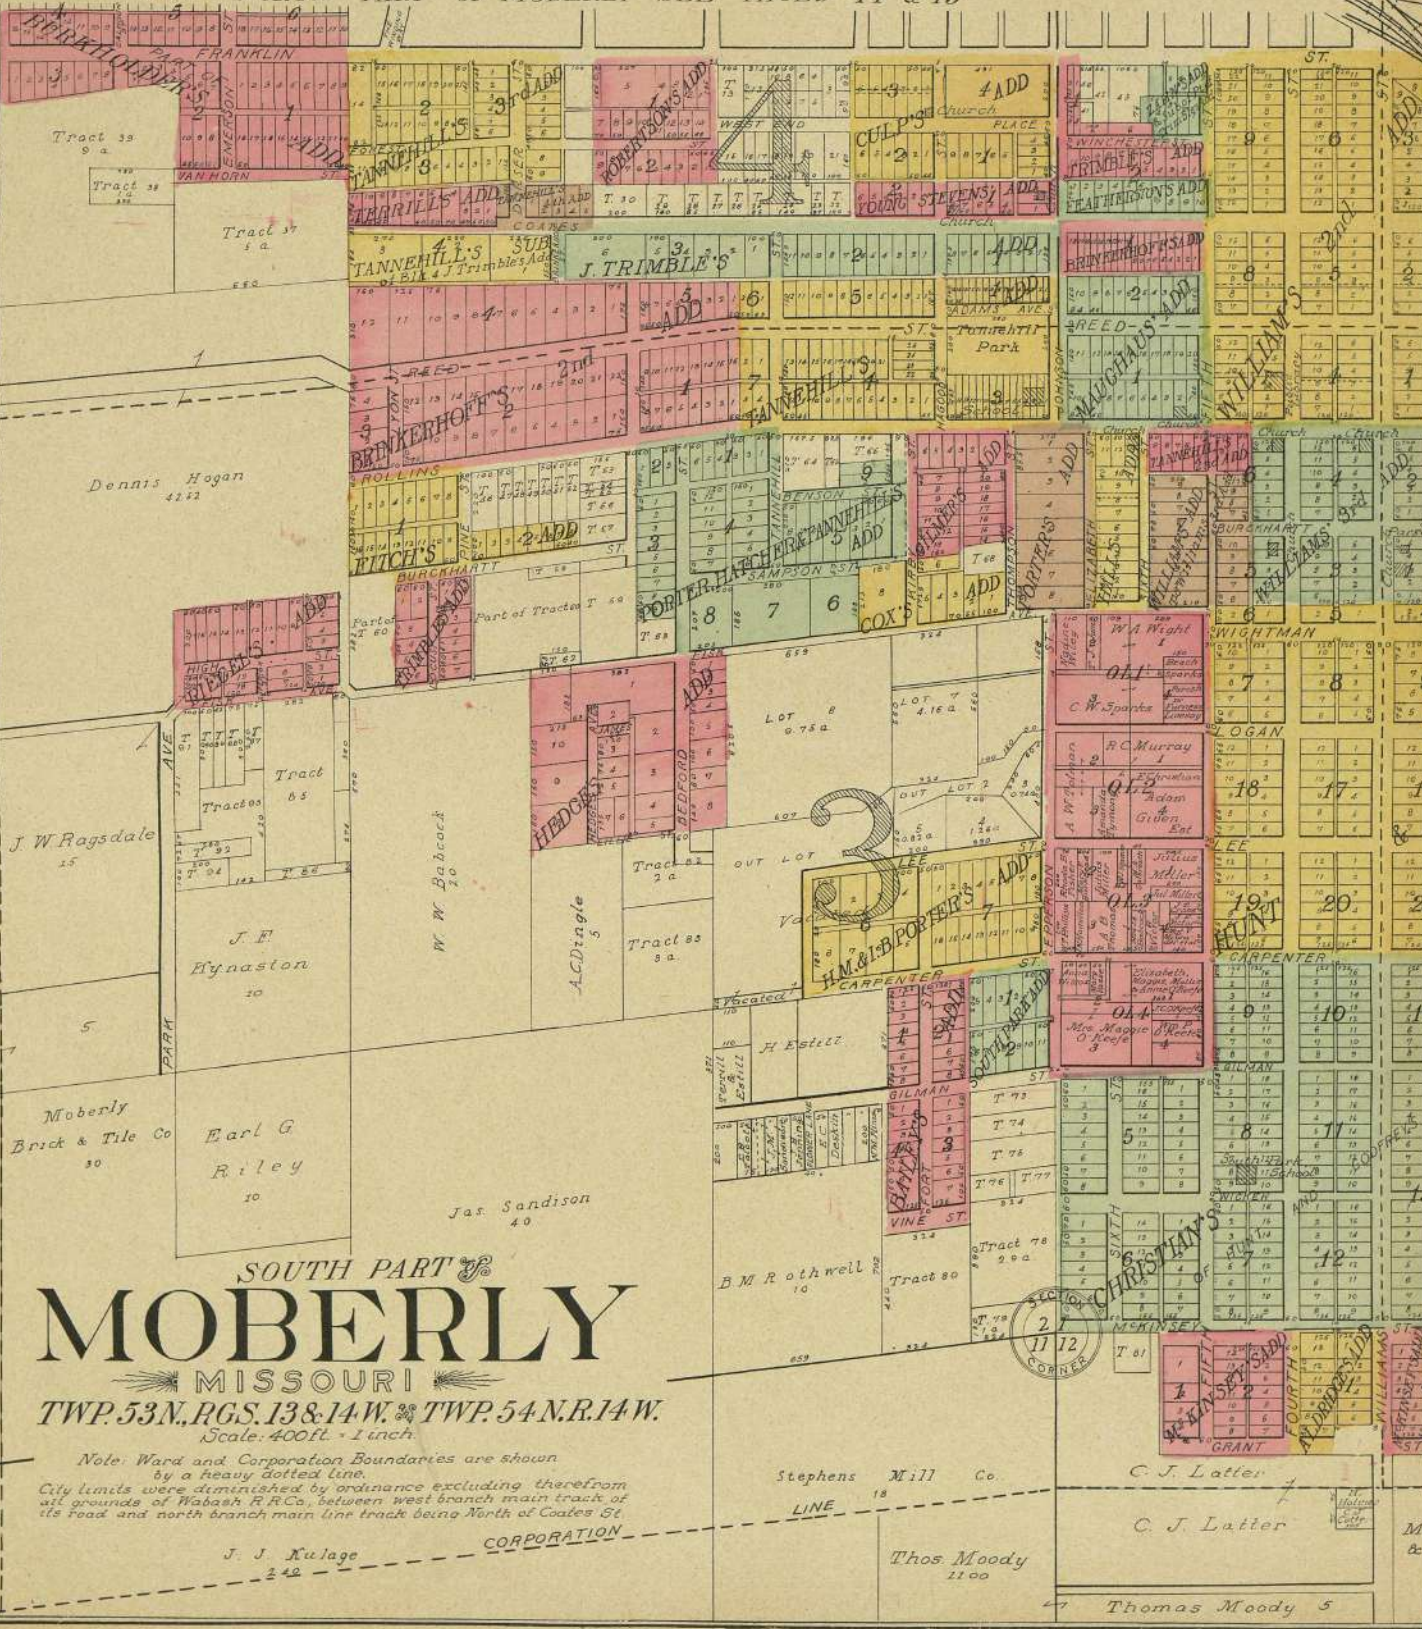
BERKHOLDER'S
FRANKLIN
EMERSON
Tract 39
9 a
Tract 38
VAN HORN
Tract 37
5 a
TANNEHILL'S
3rd ADD
ROBERTSON'S ADD
WEST END
4
CULP'S
Church
4 ADD
PLACE
WINCHESTER
TRIMBLE'S ADD
FEATHERSTON'S ADD
STEVENS' ADD
HARRELL'S ADD
COATES
TANNEHILL'S SUB of Blk 4 J Trimble's Add
J. TRIMBLE'S
ADD
BRINKERHOFF'S ADD
ADD
Church
ADAMS AVE
Tannehill Park
REED
MAUCHAUS' ADD
WILLIAM'S
2nd
REED
BRINKERHOFF'S 2nd
TANNEHILL'S
School
JOHNSON
HAGOOD
Dennis Hogan
42.62
ROLLINS
BENSON
TANNEHILL
PORTER, HATCHER & TANNEHILL'S
ADD
GILMER'S ADD
PORTER'S ADD
ELIZABETH
SIXTH
FIFTH
WILLIAMS 2nd ADD
TANNEHILL'S 2nd ADD
Church
Church
Church
FITCH'S
2 ADD
BURCKHARTT
SAMPSON
COX'S
ADD
THOMPSON
AVE
BURCKHARTT
WILLIAMS
3rd ADD
Part of Tract 60
TRIMBLE'S ADD
Part of Tract 59
HEDGE'S ADD
HIGH
PARK AVE
Tract 65
Tract 65
W A Wright
Sparks
C W Sparks
WIGHTMAN
LOGAN
LEE
Lot 8
9.75 a
LOT 7
4.16 a
OUT LOT
OUT LOT
3
R C Murray
Adam Given Est
A W Nelson
Julius Miller
J W Ragsdale
15
W W Babcock
20
HEDGE'S ADD
BEDFORD
ADD
A C Dingle
5
Tract 82
2 a
Tract 83
8 a
LEE
H.M. & I.B. PORTER'S ADD
JEFFERSON
HUNT
CARPENTER
J F Hynaston
10
Vac
CARPENTER
Vacated
H Estill
SOUTH PARK ADD
Elizabeth, Maggie, Mollie & Annie O'Keefe
Mrs Maggie O'Keefe
GILMAN
Moberly Brick & Tile Co
30
Earl G Riley
10
Jas Sandison
40
BAILEY'S
FORT
VINE ST
Tract 78
2.9 a
Tract 80
B M Rothwell
10
SIXTH
CHRISTIAN'S
South Park School
WICKER
OF HUNT AND GODFREY
McKINSEY
McKINSEY'S ADD
FOURTH
ALDRIDGE'S ADD
WILLIAMS
GRANT
SECTION
2 1
11 12
CORNER
SOUTH PART of
MOBERLY
MISSOURI
TWP. 53 N. RGS. 13 & 14 W. & TWP. 54 N. R. 14 W.
Scale: 400 ft. = 1 inch.
Note: Ward and Corporation Boundaries are shown by a heavy dotted line.
City limits were diminished by ordinance excluding therefrom all grounds of Wabash R.R. Co., between west branch main track of its road and north branch main line track being North of Coates St.
Stephens Mill Co.
18
LINE
CORPORATION
J. J. Kulage
240
Thos. Moody
1100
C. J. Latter
C. J. Latter
Thomas Moody 5